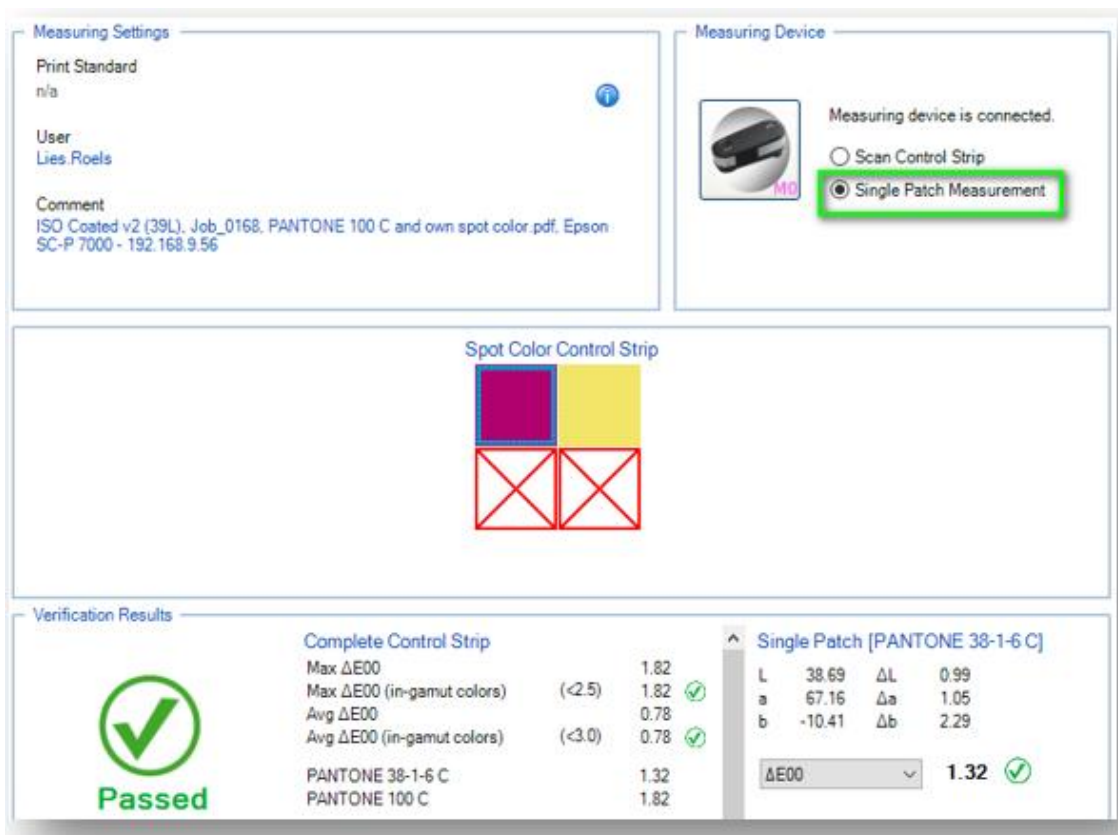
Measuring Settings

Print Standard
n/a

User
Lies.Roels

Comment
ISO Coated v2 (39L), Job_0168, PANTONE 100 C and own spot color.pdf, Epson SC-P 7000 - 192.168.9.56

Measuring Device

M0

Measuring device is connected.

Scan Control Strip

Single Patch Measurement

Spot Color Control Strip

Verification Results

Passed

Complete Control Strip

| | | |
|---|---|---|
| Max ΔE00 | | 1.82 |
| Max ΔE00 (in-gamut colors) | (<2.5) | 1.82 |
| Avg ΔE00 | | 0.78 |
| Avg ΔE00 (in-gamut colors) | (<3.0) | 0.78 |
| PANTONE 38-1-6 C | | 1.32 |
| PANTONE 100 C | | 1.82 |

Single Patch [PANTONE 38-1-6 C]

| | | | |
|---|---|---|---|
| L | 38.69 | ΔL | 0.99 |
| a | 67.16 | Δa | 1.05 |
| b | -10.41 | Δb | 2.29 |

ΔE00 1.32